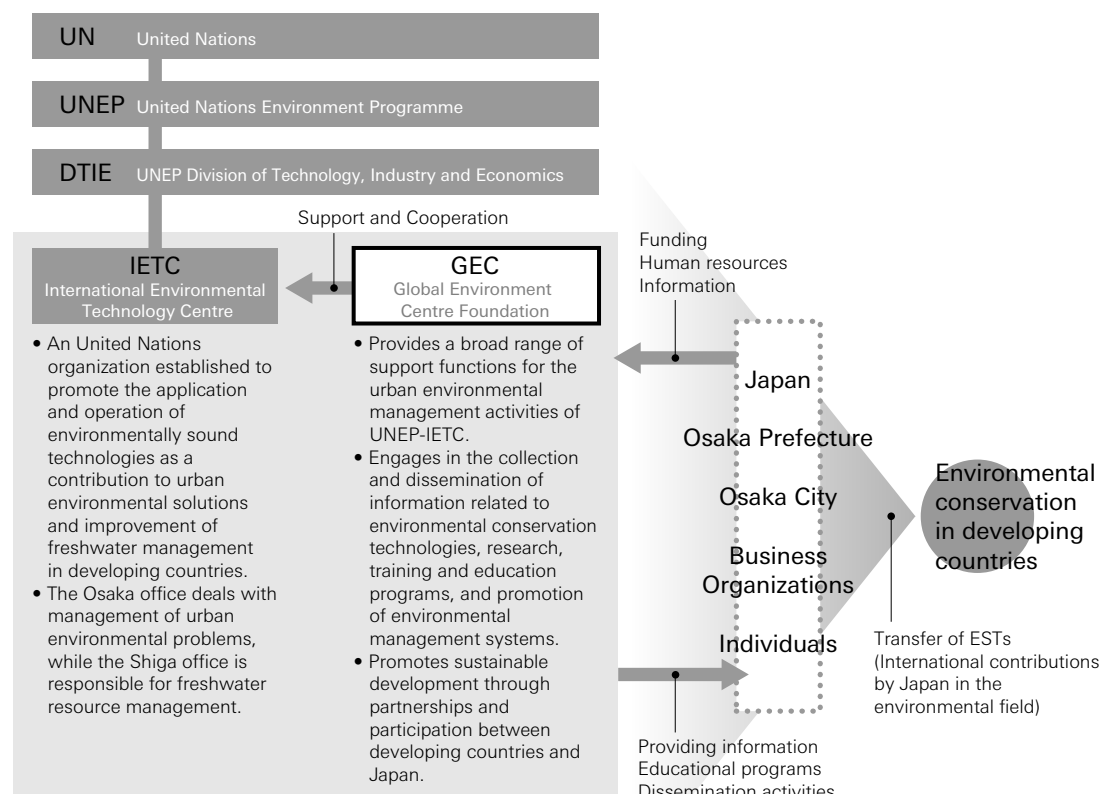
UN United Nations

UNEP United Nations Environment Programme

DTIE UNEP Division of Technology, Industry and Economics

Support and Cooperation

IETC
International Environmental Technology Centre

GEC
Global Environment Centre Foundation

Funding
Human resources
Information

• An United Nations organization established to promote the application and operation of environmentally sound technologies as a contribution to urban environmental solutions and improvement of freshwater management in developing countries.
• The Osaka office deals with management of urban environmental problems, while the Shiga office is responsible for freshwater resource management.

• Provides a broad range of support functions for the urban environmental management activities of UNEP-IETC.
• Engages in the collection and dissemination of information related to environmental conservation technologies, research, training and education programs, and promotion of environmental management systems.
• Promotes sustainable development through partnerships and participation between developing countries and Japan.

Japan
Osaka Prefecture
Osaka City
Business Organizations
Individuals

Environmental conservation in developing countries

Transfer of ESTs (International contributions by Japan in the environmental field)

Providing information
Educational programs
Dissemination activities